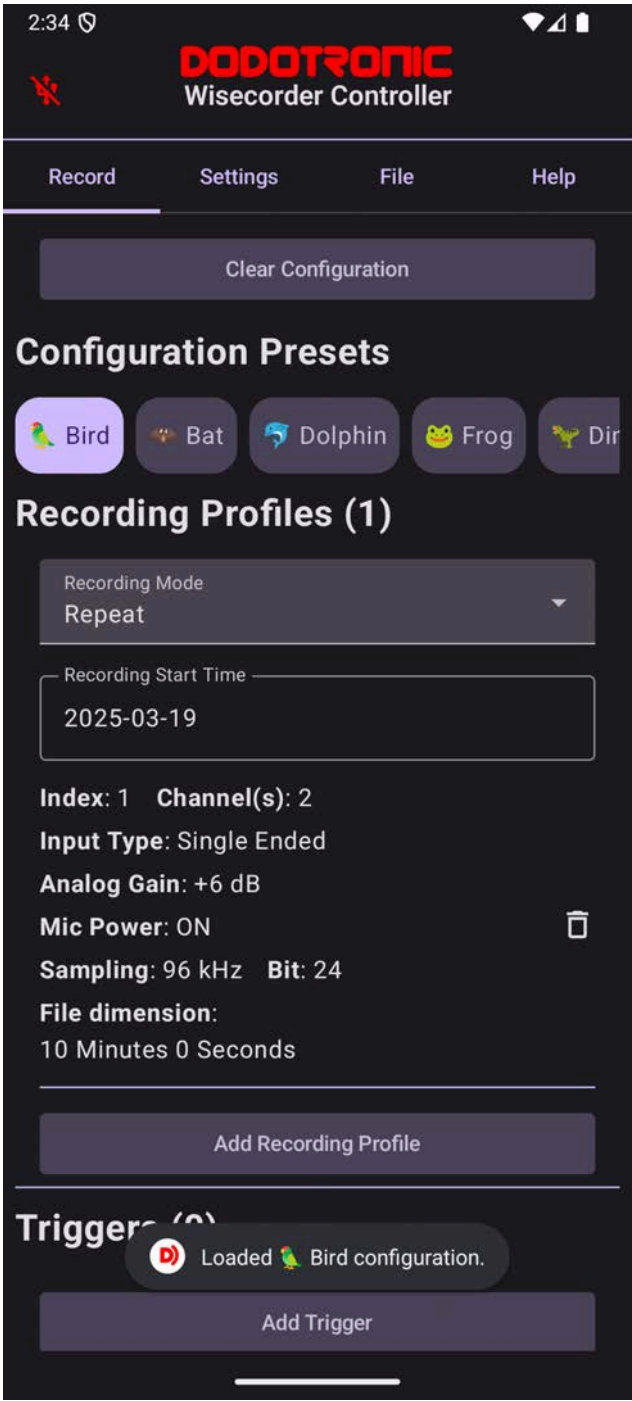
2:34

DODOTRONIC
Wisecorder Controller

Record Settings File Help

Clear Configuration

Configuration Presets

🦜 Bird 🦇 Bat 🐬 Dolphin 🐸 Frog 🦖 Dir

Recording Profiles (1)

Recording Mode
Repeat

Recording Start Time
2025-03-19

Index: 1 Channel(s): 2
Input Type: Single Ended
Analog Gain: +6 dB
Mic Power: ON
Sampling: 96 kHz Bit: 24
File dimension:
10 Minutes 0 Seconds

Add Recording Profile

Triggers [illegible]

Loaded 🦜 Bird configuration.

Add Trigger